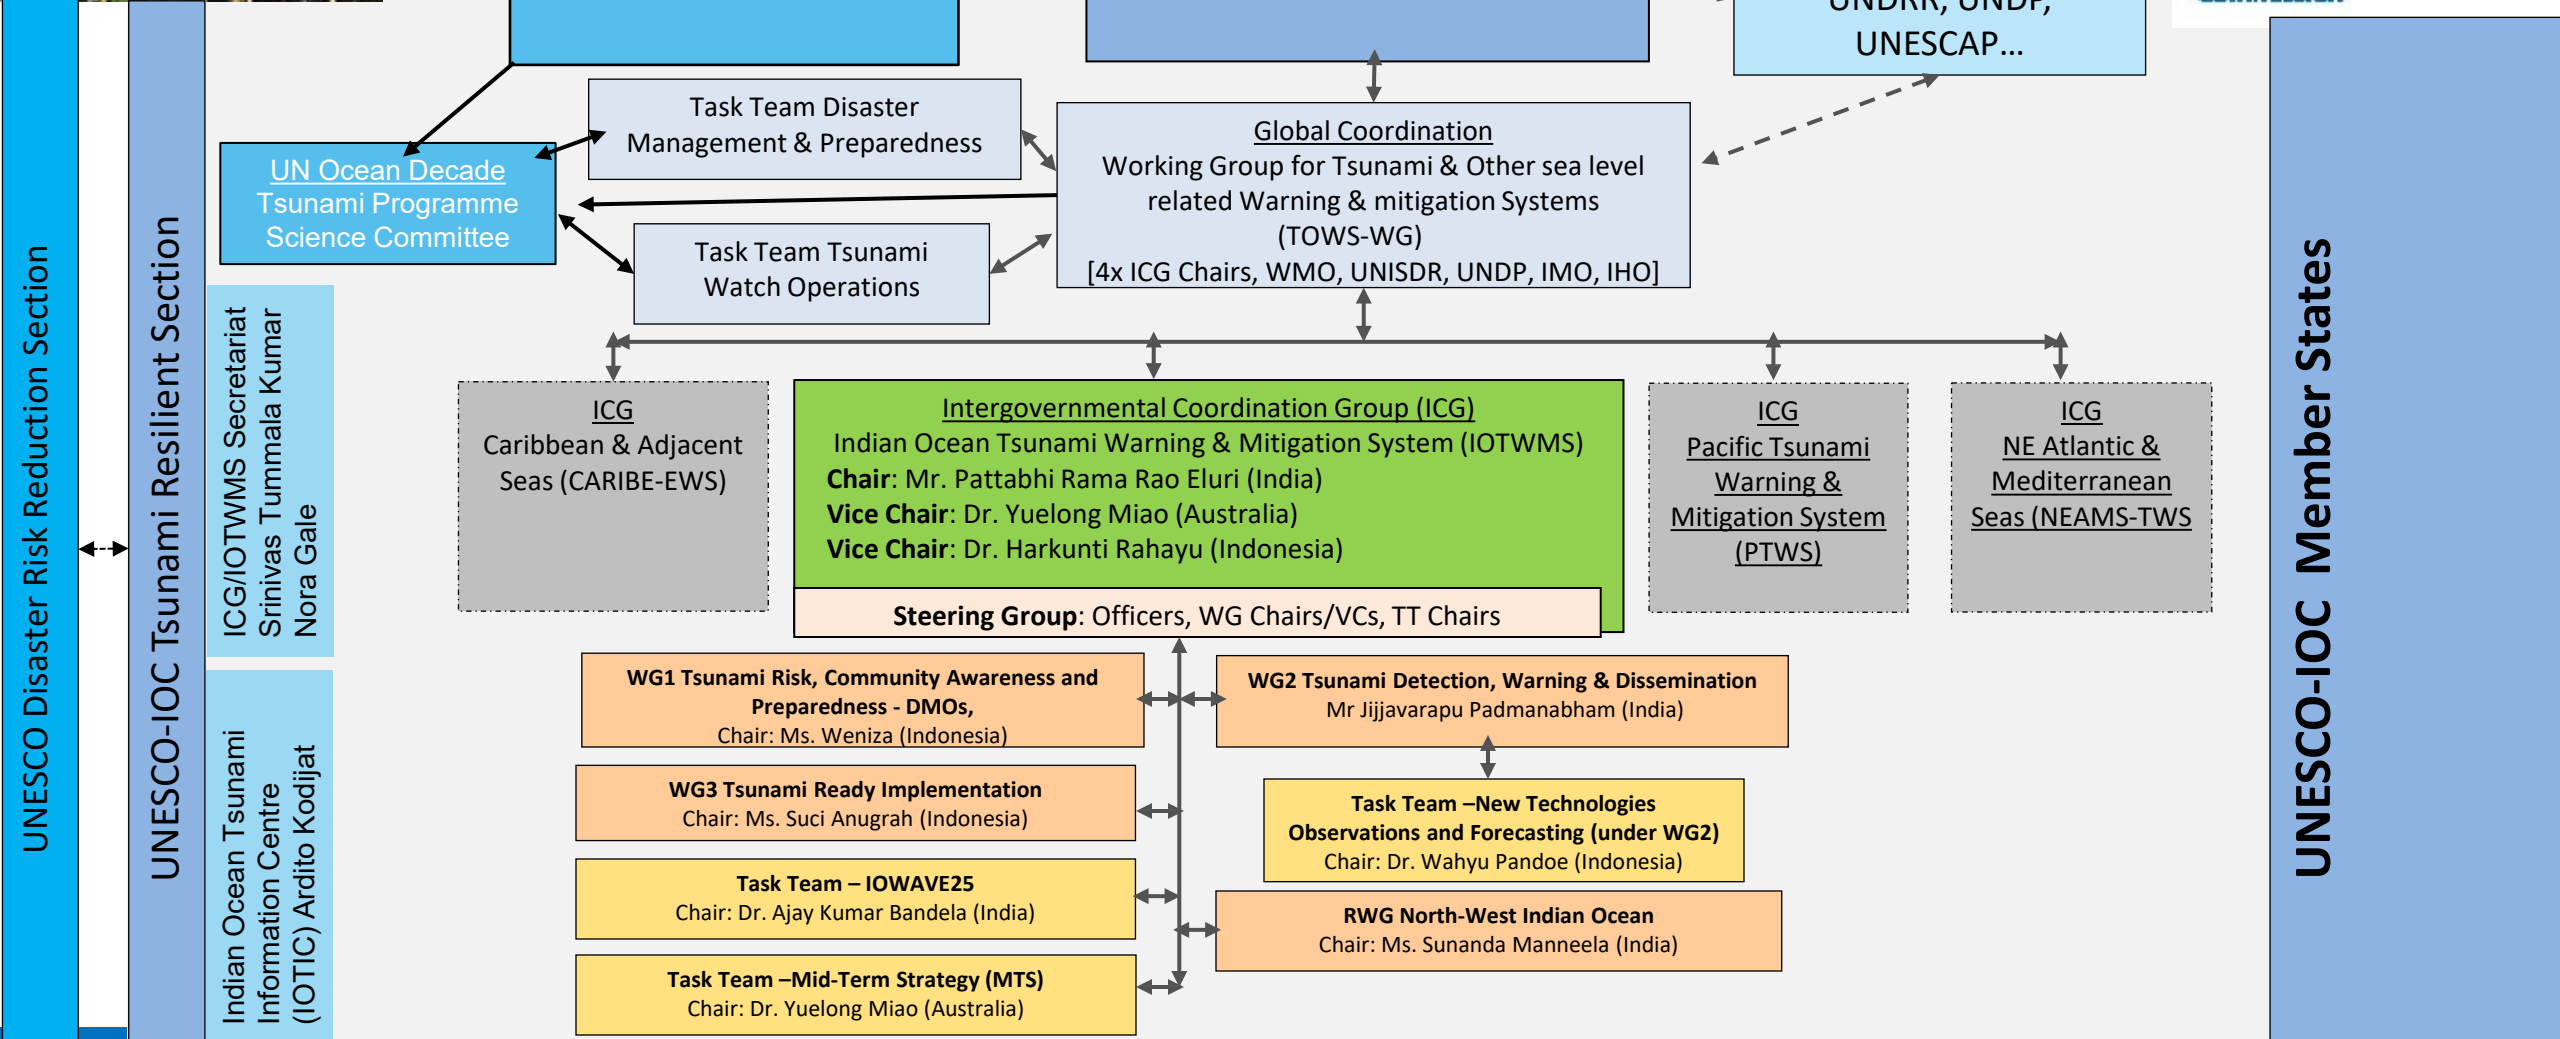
UNESCO Disaster Risk Reduction Section

UNESCO-IOC Tsunami Resilient Section

ICG/IOTWMS Secretariat
Srinivas Tummala Kumar
Nora Gale

Indian Ocean Tsunami Information Centre (IOTIC) Ardito Kodijat

UNDRR, UNDP, UNESCAP…

UN Ocean Decade Tsunami Programme Science Committee

Task Team Disaster Management & Preparedness

Task Team Tsunami Watch Operations

Global Coordination
Working Group for Tsunamis & Other sea level related Warning & mitigation Systems (TOWS-WG)
[4x ICG Chairs, WMO, UNISDR, UNDP, IMO, IHO]

ICG
Caribbean & Adjacent Seas (CARIBE-EWS)

Intergovernmental Coordination Group (ICG)
Indian Ocean Tsunami Warning & Mitigation System (IOTWMS)
**Chair**: Mr. Pattabhi Rama Rao Eluri (India)
**Vice Chair**: Dr. Yuelong Miao (Australia)
**Vice Chair**: Dr. Harkunti Rahayu (Indonesia)

**Steering Group**: Officers, WG Chairs/VCs, TT Chairs

ICG
Pacific Tsunami Warning & Mitigation System (PTWS)

ICG
NE Atlantic & Mediterranean Seas (NEAMS-TWS

**WG1 Tsunami Risk, Community Awareness and Preparedness - DMOs,**
Chair: Ms. Weniza (Indonesia)

**WG2 Tsunami Detection, Warning & Dissemination**
Mr Jijjavarapu Padmanabham (India)

**WG3 Tsunami Ready Implementation**
Chair: Ms. Suci Anugrah (Indonesia)

**Task Team –New Technologies Observations and Forecasting (under WG2)**
Chair: Dr. Wahyu Pandoe (Indonesia)

**Task Team – IOWAVE25**
Chair: Dr. Ajay Kumar Bandela (India)

**RWG North-West Indian Ocean**
Chair: Ms. Sunanda Manneela (India)

**Task Team –Mid-Term Strategy (MTS)**
Chair: Dr. Yuelong Miao (Australia)

UNESCO-IOC Member States